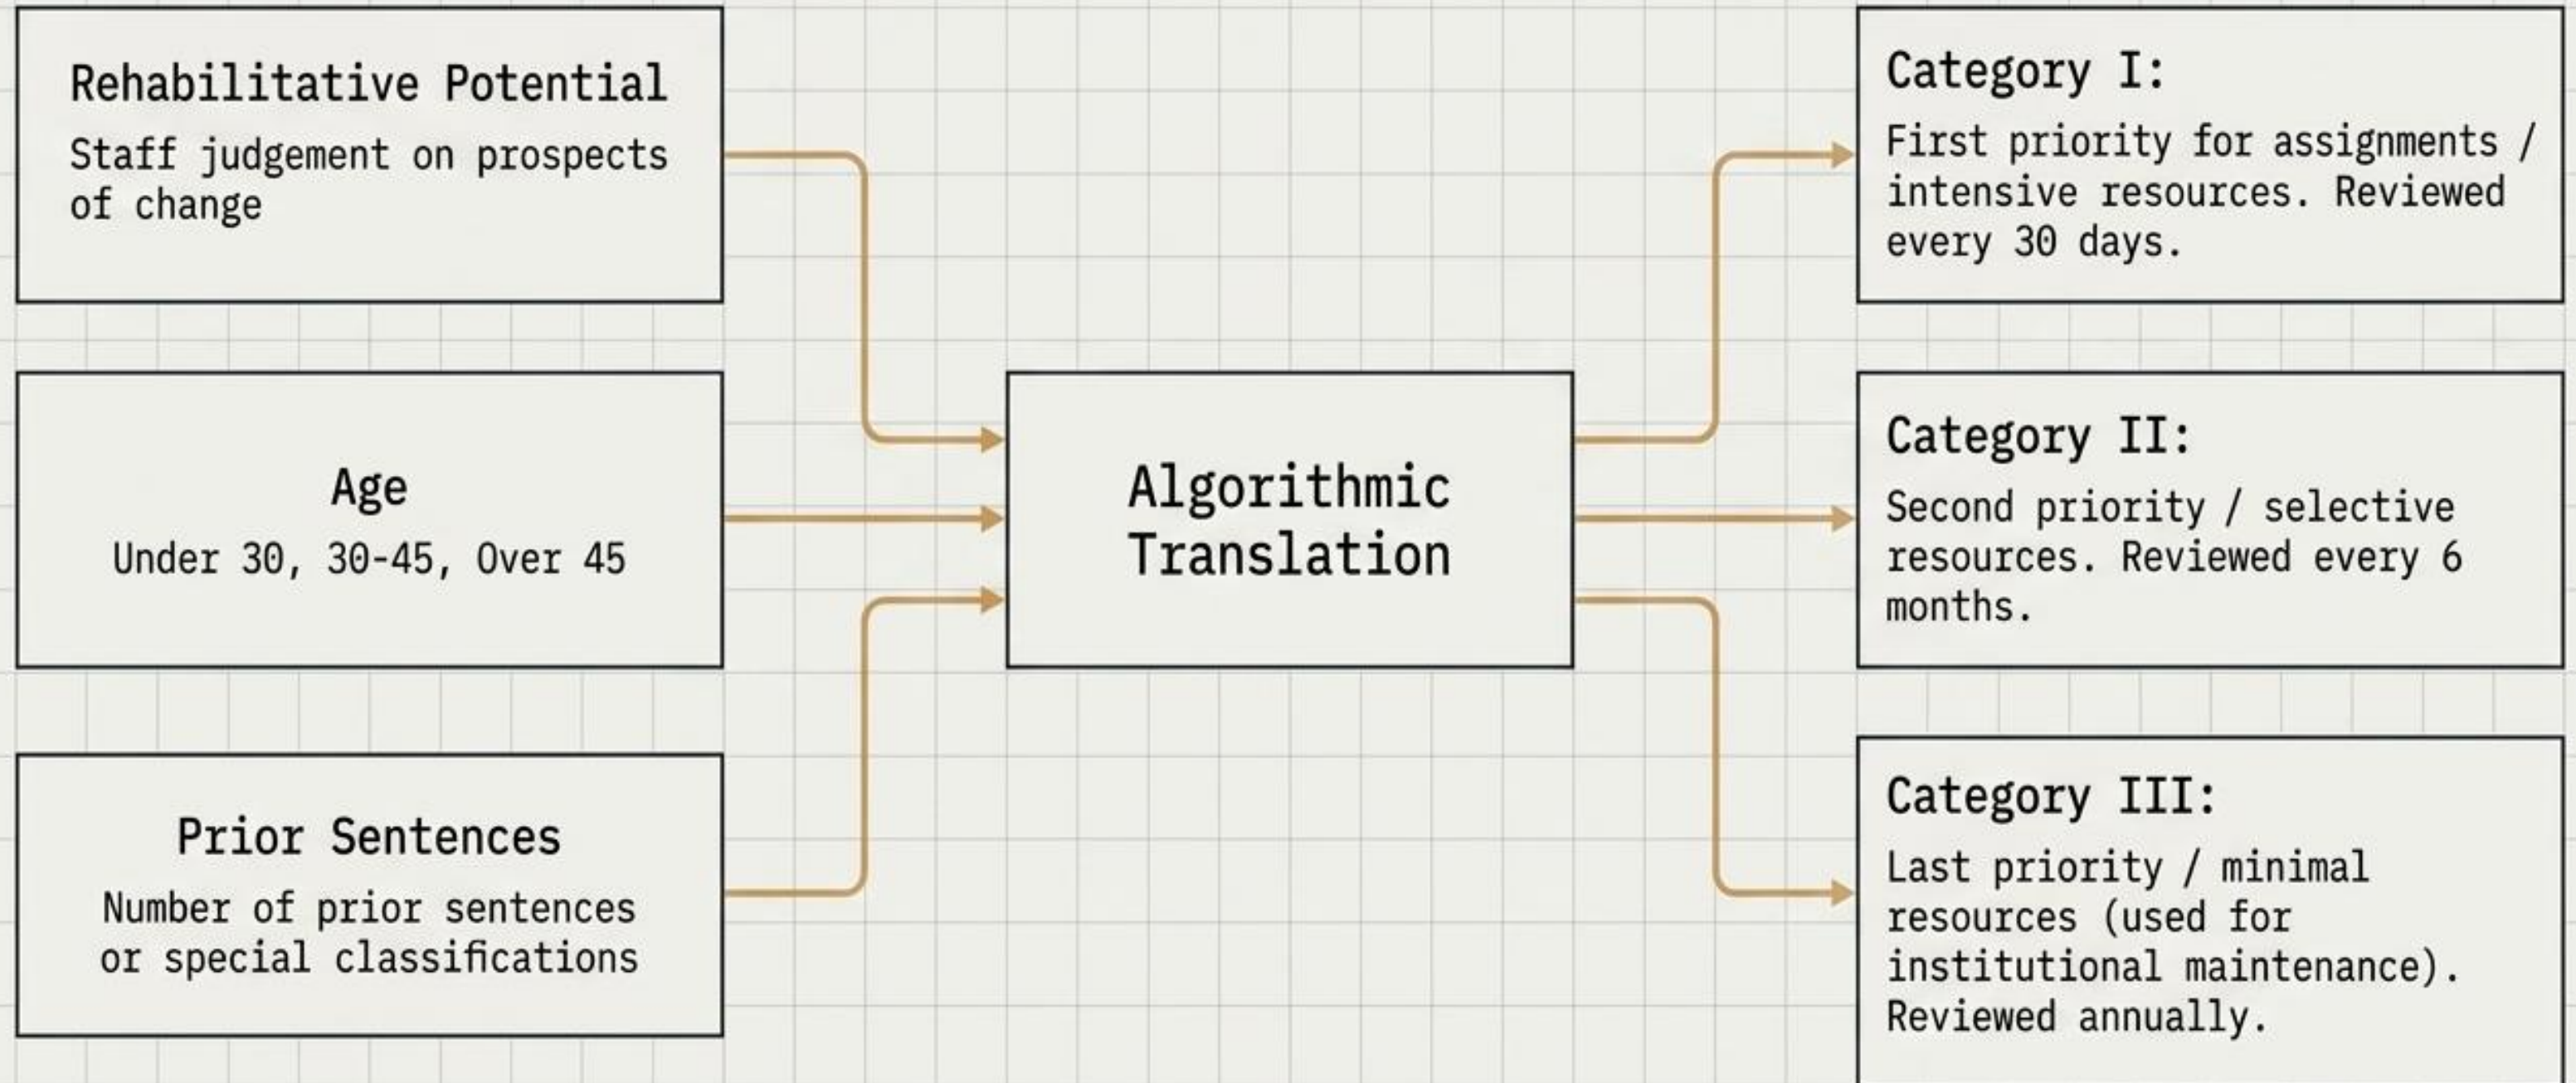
Rehabilitative Potential
Staff judgement on prospects of change

Age
Under 30, 30-45, Over 45

Prior Sentences
Number of prior sentences or special classifications

Algorithmic Translation

Category I:
First priority for assignments / intensive resources. Reviewed every 30 days.

Category II:
Second priority / selective resources. Reviewed every 6 months.

Category III:
Last priority / minimal resources (used for institutional maintenance). Reviewed annually.